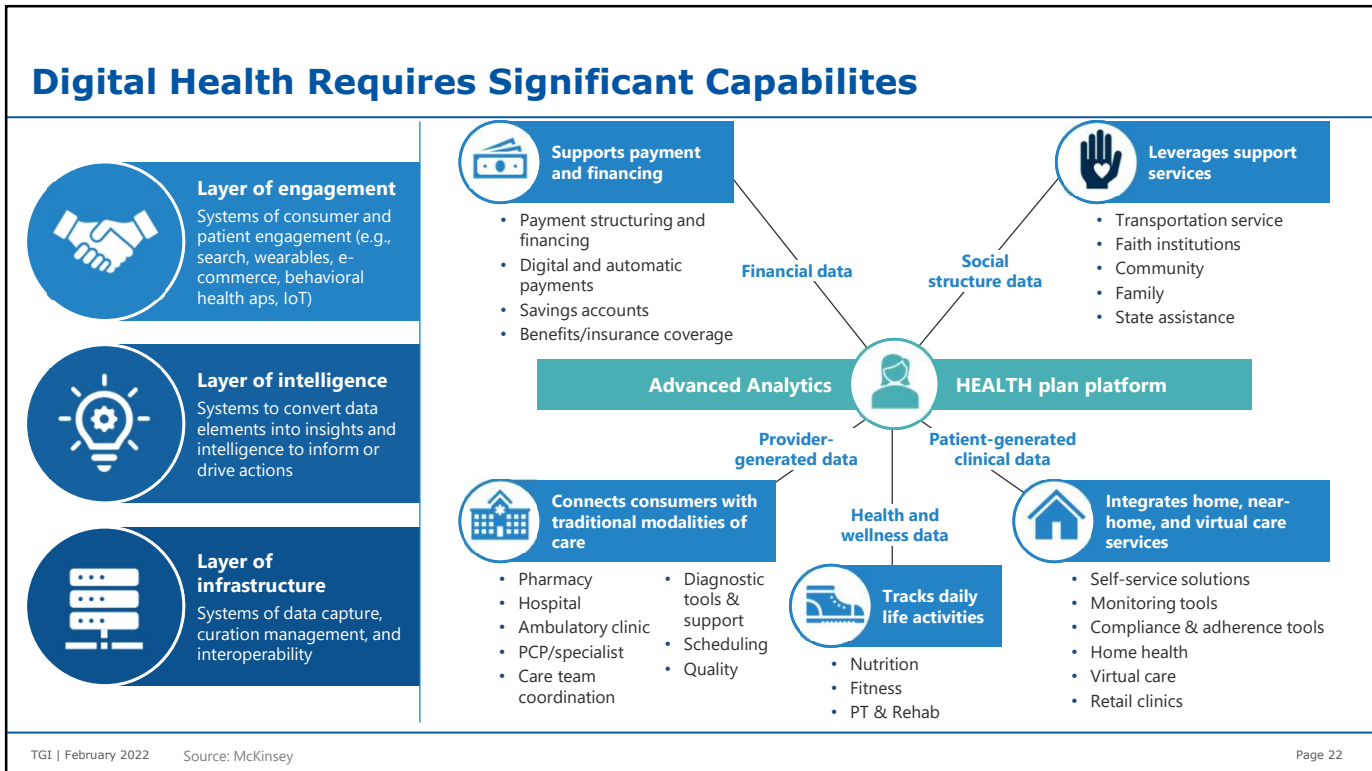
Digital Health Requires Significant Capabilites

Layer of engagement
Systems of consumer and patient engagement (e.g., search, wearables, e-commerce, behavioral health aps, IoT)

Layer of intelligence
Systems to convert data elements into insights and intelligence to inform or drive actions

Layer of infrastructure
Systems of data capture, curation management, and interoperability

Supports payment and financing
• Payment structuring and financing
• Digital and automatic payments
• Savings accounts
• Benefits/insurance coverage

Leverages support services
• Transportation service
• Faith institutions
• Community
• Family
• State assistance

Financial data

Social structure data

Advanced Analytics

HEALTH plan platform

Provider-generated data

Patient-generated clinical data

Health and wellness data

Connects consumers with traditional modalities of care
• Pharmacy
• Hospital
• Ambulatory clinic
• PCP/specialist
• Care team coordination
• Diagnostic tools & support
• Scheduling
• Quality

Tracks daily life activities
• Nutrition
• Fitness
• PT & Rehab

Integrates home, near-home, and virtual care services
• Self-service solutions
• Monitoring tools
• Compliance & adherence tools
• Home health
• Virtual care
• Retail clinics

TGI | February 2022 Source: McKinsey

Page 22